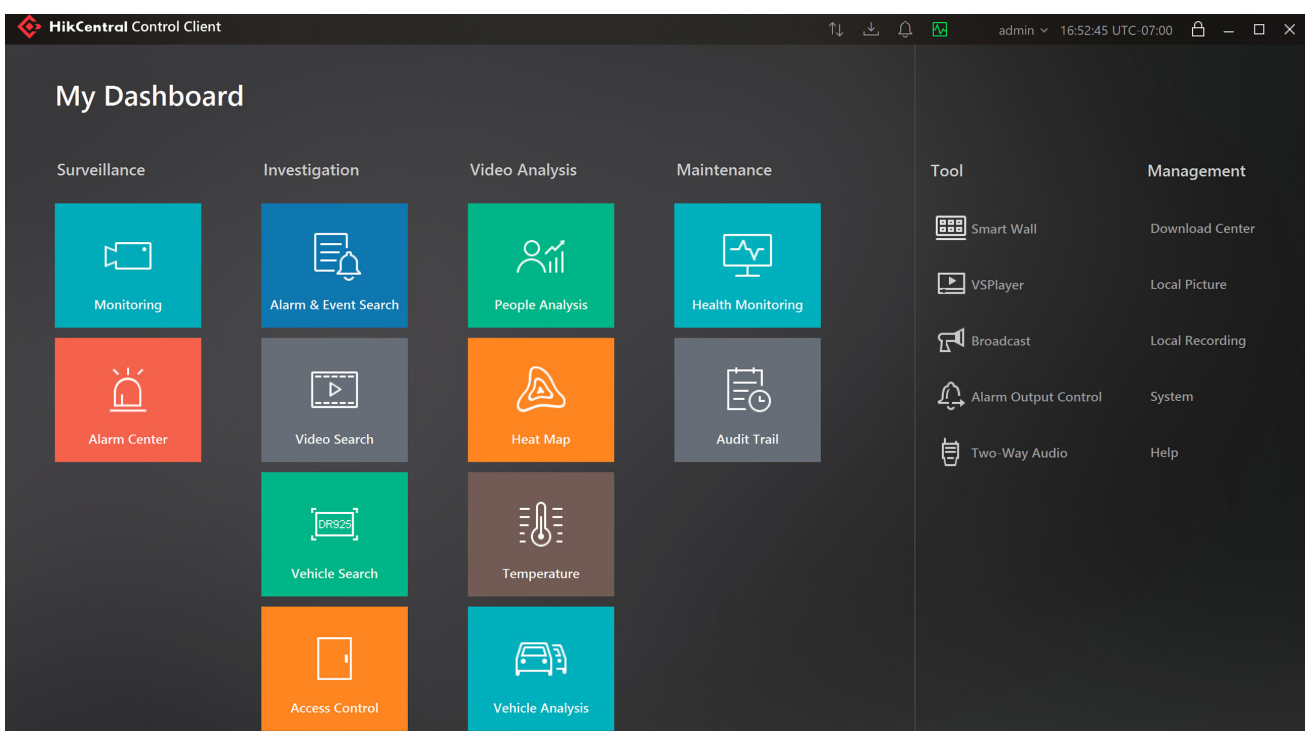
HikCentral Control Client

admin 16:52:45 UTC-07:00

My Dashboard

Surveillance

Monitoring

Alarm Center

Investigation

Alarm & Event Search

Video Search

DR925

Vehicle Search

Access Control

Video Analysis

People Analysis

Heat Map

Temperature

Vehicle Analysis

Maintenance

Health Monitoring

Audit Trail

Tool

Smart Wall

VSPlayer

Broadcast

Alarm Output Control

Two-Way Audio

Management

Download Center

Local Picture

Local Recording

System

Help